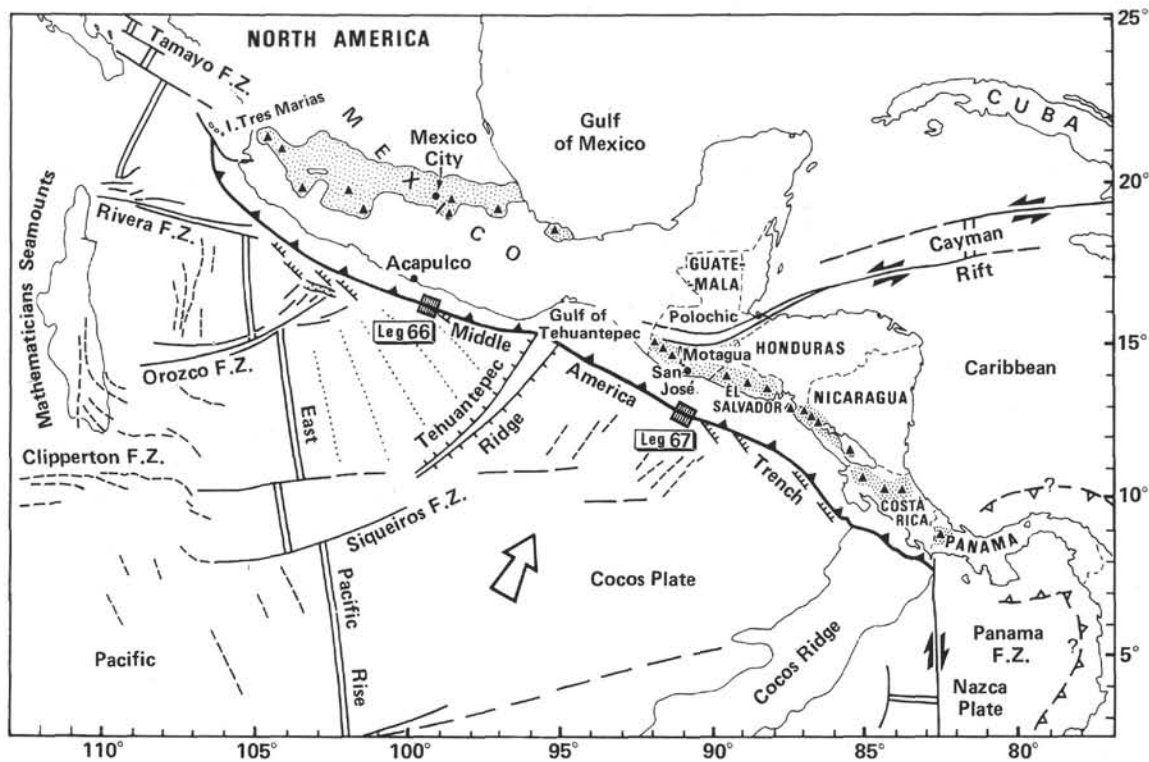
NORTH AMERICA
Tamayo F.Z.
I. Tres Marias
M E X I C O
Mexico City
Gulf of Mexico
C U B A
Mathematicians Seamounts
Rivera F.Z.
Acapulco
GUATEMALA
Cayman
Rift
Leg 66
Middle
Gulf of Tehuantepec
Polochic
Motagua
HONDURAS
Caribbean
Orozco F.Z.
East
Tehuantepec
Ridge
America
San José
EL SALVADOR
NICARAGUA
Leg 67
Clipperton F.Z.
Trench
COSTA RICA
?
PANAMA
Siqueiros F.Z.
Cocos Plate
Pacific
Pacific
Rise
Cocos Ridge
Panama F.Z.
?
Nazca Plate
25°
20°
15°
10°
5°
110°
105°
100°
95°
90°
85°
80°